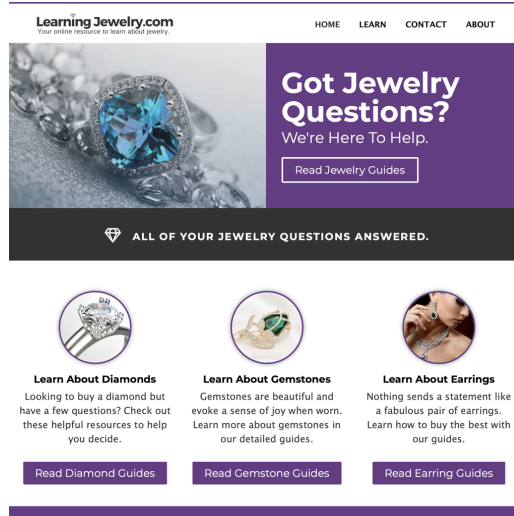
Learning Jewelry.com
Your online resource to learn about jewelry.

HOME LEARN CONTACT ABOUT

Got Jewelry Questions?
We're Here To Help.

Read Jewelry Guides

ALL OF YOUR JEWELRY QUESTIONS ANSWERED.

Learn About Diamonds
Looking to buy a diamond but have a few questions? Check out these helpful resources to help you decide.
Read Diamond Guides

Learn About Gemstones
Gemstones are beautiful and evoke a sense of joy when worn. Learn more about gemstones in our detailed guides.
Read Gemstone Guides

Learn About Earrings
Nothing sends a statement like a fabulous pair of earrings. Learn how to buy the best with our guides.
Read Earring Guides